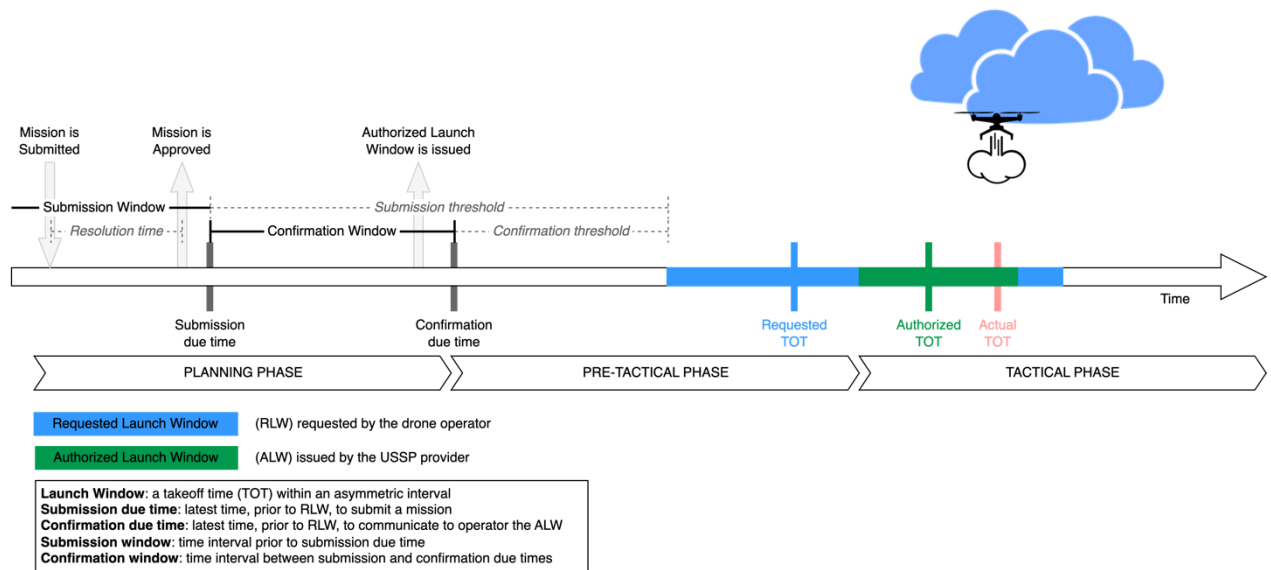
Mission is Submitted

Mission is Approved

Authorized Launch Window is issued

Submission Window

Submission threshold

Resolution time

Confirmation Window

Confirmation threshold

Time

Submission due time

Confirmation due time

Requested TOT

Authorized TOT

Actual TOT

PLANNING PHASE

PRE-TACTICAL PHASE

TACTICAL PHASE

Requested Launch Window (RLW) requested by the drone operator

Authorized Launch Window (ALW) issued by the USSP provider

**Launch Window**: a takeoff time (TOT) within an asymmetric interval
**Submission due time**: latest time, prior to RLW, to submit a mission
**Confirmation due time**: latest time, prior to RLW, to communicate to operator the ALW
**Submission window**: time interval prior to submission due time
**Confirmation window**: time interval between submission and confirmation due times